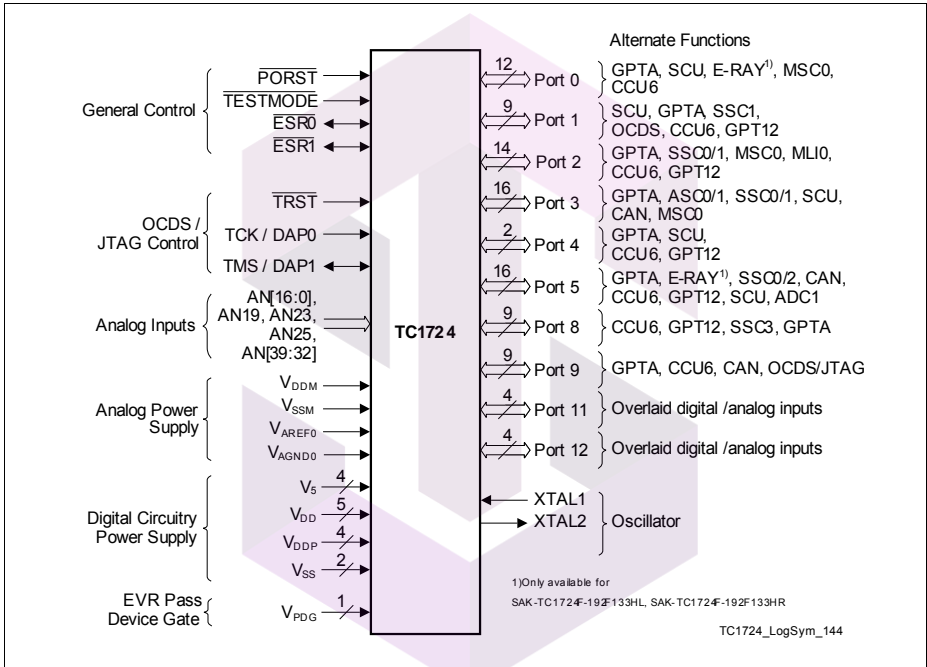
Alternate Functions

General Control

$\overline{PORST}$

$\overline{TESTMODE}$

$\overline{ESR0}$

$\overline{ESR1}$

OCDS / JTAG Control

$\overline{TRST}$

TCK / DAP0

TMS / DAP1

Analog Inputs

AN[16:0], AN19, AN23, AN25, AN[39:32]

Analog Power Supply

$V_{DDM}$

$V_{SSM}$

$V_{AREF0}$

$V_{AGND0}$

Digital Circuitry Power Supply

$V_5$ 4

$V_{DD}$ 5

$V_{DDP}$ 4

$V_{SS}$ 2

EVR Pass Device Gate

$V_{PDG}$ 1

TC1724

12 Port 0 GPTA, SCU, E-RAY$^{1)}$, MSC0, CCU6

9 Port 1 SCU, GPTA, SSC1, OCDS, CCU6, GPT12

14 Port 2 GPTA, SSC0/1, MSC0, MLI0, CCU6, GPT12

16 Port 3 GPTA, ASC0/1, SSC0/1, SCU, CAN, MSC0

2 Port 4 GPTA, SCU, CCU6, GPT12

16 Port 5 GPTA, E-RAY$^{1)}$, SSC0/2, CAN, CCU6, GPT12, SCU, ADC1

9 Port 8 CCU6, GPT12, SSC3, GPTA

9 Port 9 GPTA, CCU6, CAN, OCDS/JTAG

4 Port 11 Overlaid digital /analog inputs

4 Port 12 Overlaid digital /analog inputs

XTAL1

XTAL2

Oscillator

1)Only available for SAK-TC1724F-192F133HL, SAK-TC1724F-192F133HR

TC1724_LogSym_144